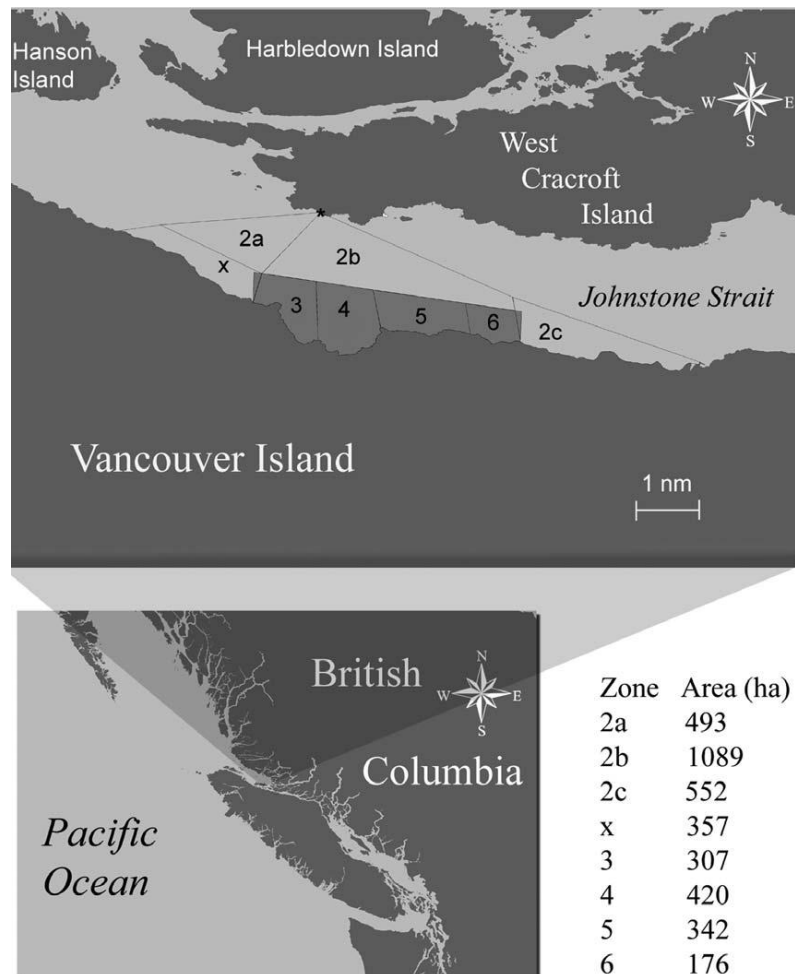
Hanson Island

Harbledown Island

N
W E
S

West Cracroft Island

*

2a

x

2b

3

4

5

6

2c

Johnstone Strait

Vancouver Island

1 nm

British

N
W E
S

Columbia

Pacific Ocean

| Zone | Area (ha) |
|---|---|
| 2a | 493 |
| 2b | 1089 |
| 2c | 552 |
| x | 357 |
| 3 | 307 |
| 4 | 420 |
| 5 | 342 |
| 6 | 176 |